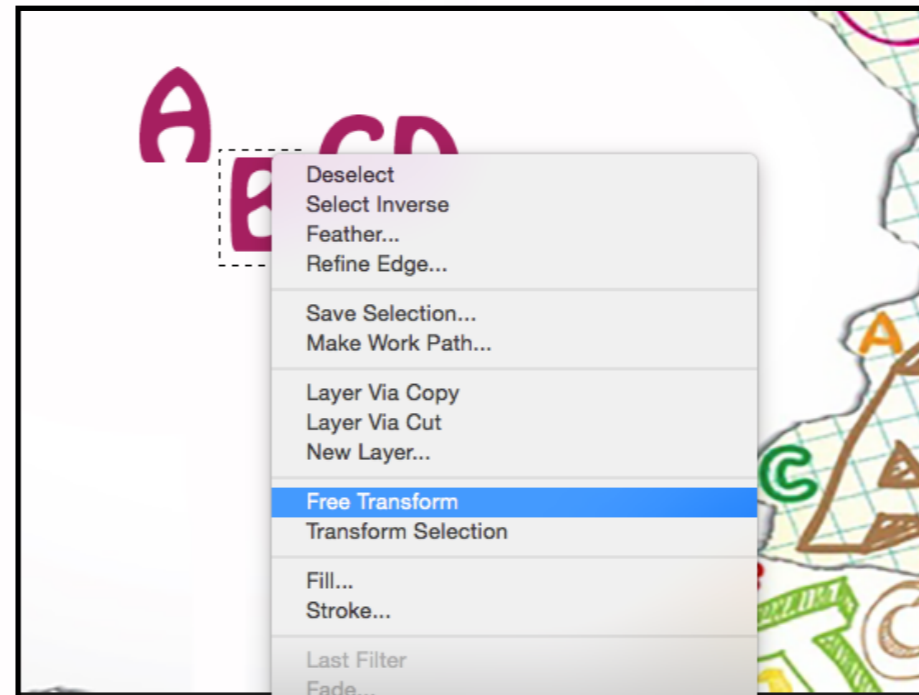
A
B
CD

Deselect
Select Inverse
Feather...
Refine Edge...

Save Selection...
Make Work Path...

Layer Via Copy
Layer Via Cut
New Layer...

Free Transform
Transform Selection

Fill...
Stroke...

Last Filter
Fade...

A
C